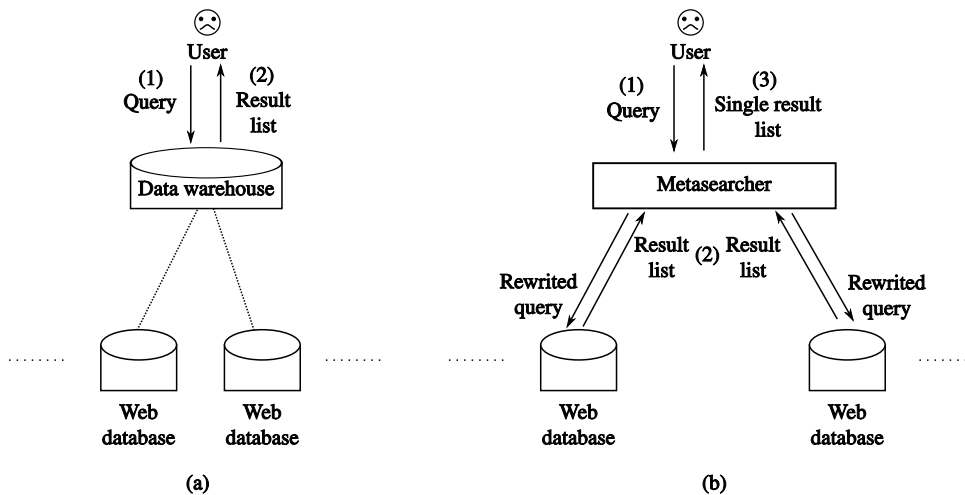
☹
User

(1)
Query

(2)
Result list

Data warehouse

........

Web database

Web database

........

(a)

☹
User

(1)
Query

(3)
Single result list

Metasearcher

Result list

(2)

Result list

Rewrited query

Rewrited query

........

Web database

Web database

.....

(b)